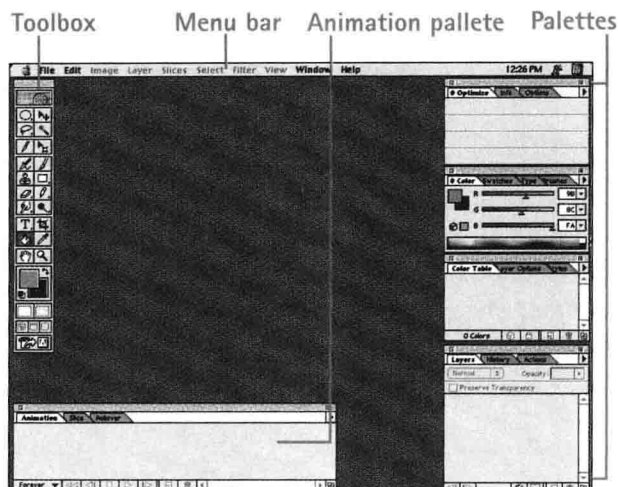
Toolbox Menu bar Animation pallete Palettes

File Edit Image Layer Slices Select Filter View Window Help 12:26 PM

Optimize Info Options

Color Swatches Styles

R 98
G 8C
B FA

Color Table Layer Options

0 Colors

Layers History Actions

Normal Opacity

Preserve Transparency

Animation Slice Rollover

Forever